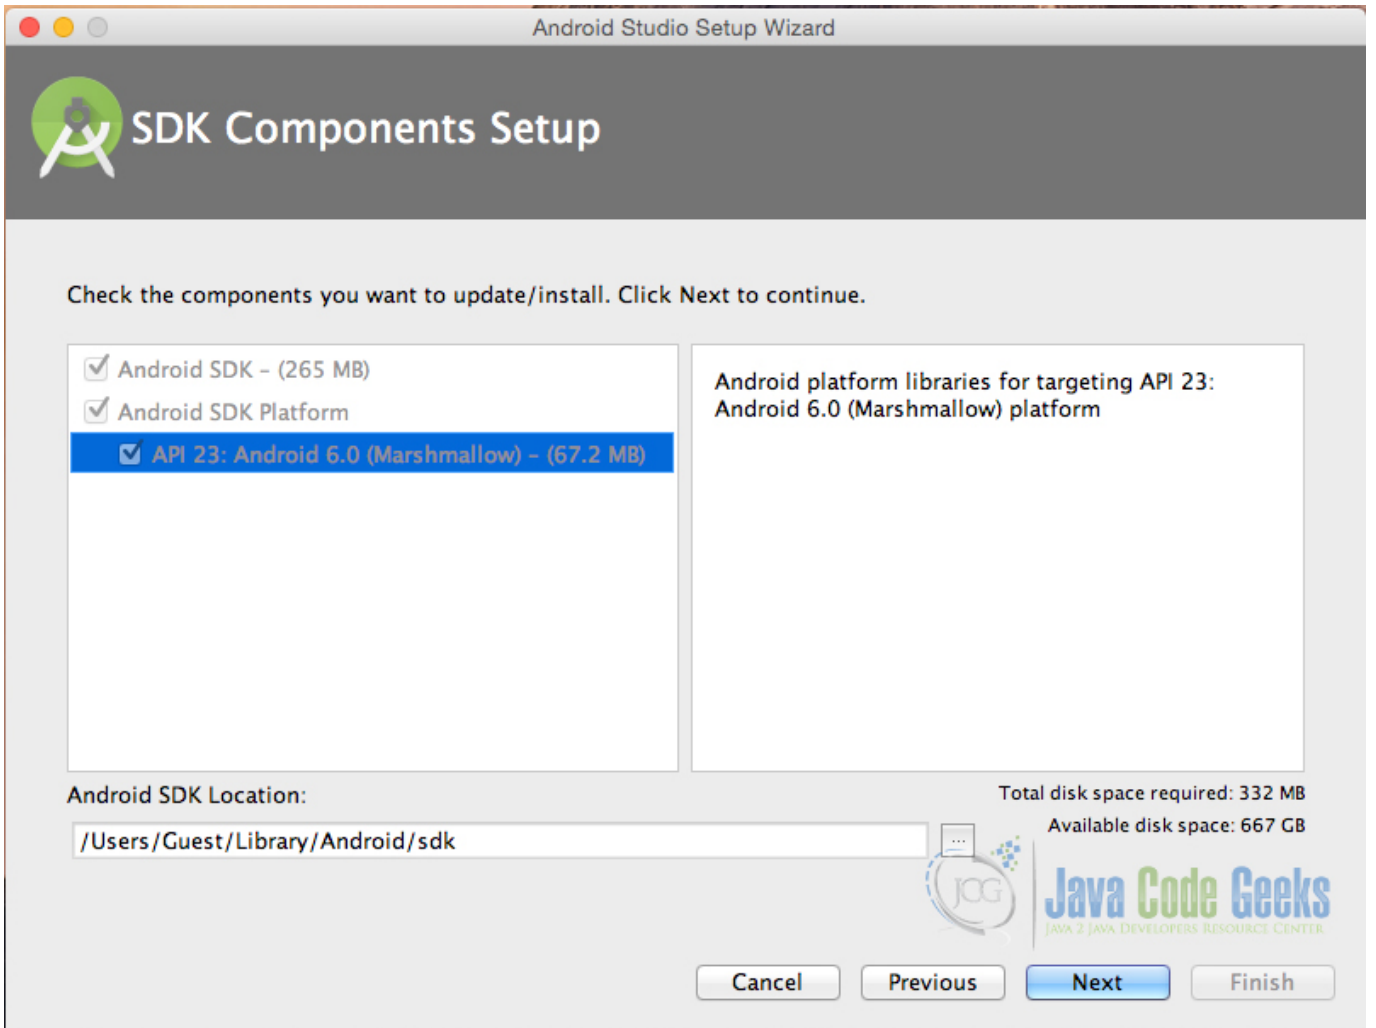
Android Studio Setup Wizard

SDK Components Setup

Check the components you want to update/install. Click Next to continue.

Android SDK – (265 MB)
Android SDK Platform
API 23: Android 6.0 (Marshmallow) – (67.2 MB)

Android platform libraries for targeting API 23: Android 6.0 (Marshmallow) platform

Android SDK Location:

Total disk space required: 332 MB

/Users/Guest/Library/Android/sdk

...

Available disk space: 667 GB

JCG Java Code Geeks
JAVA 2 JAVA DEVELOPERS RESOURCE CENTER

Cancel Previous Next Finish